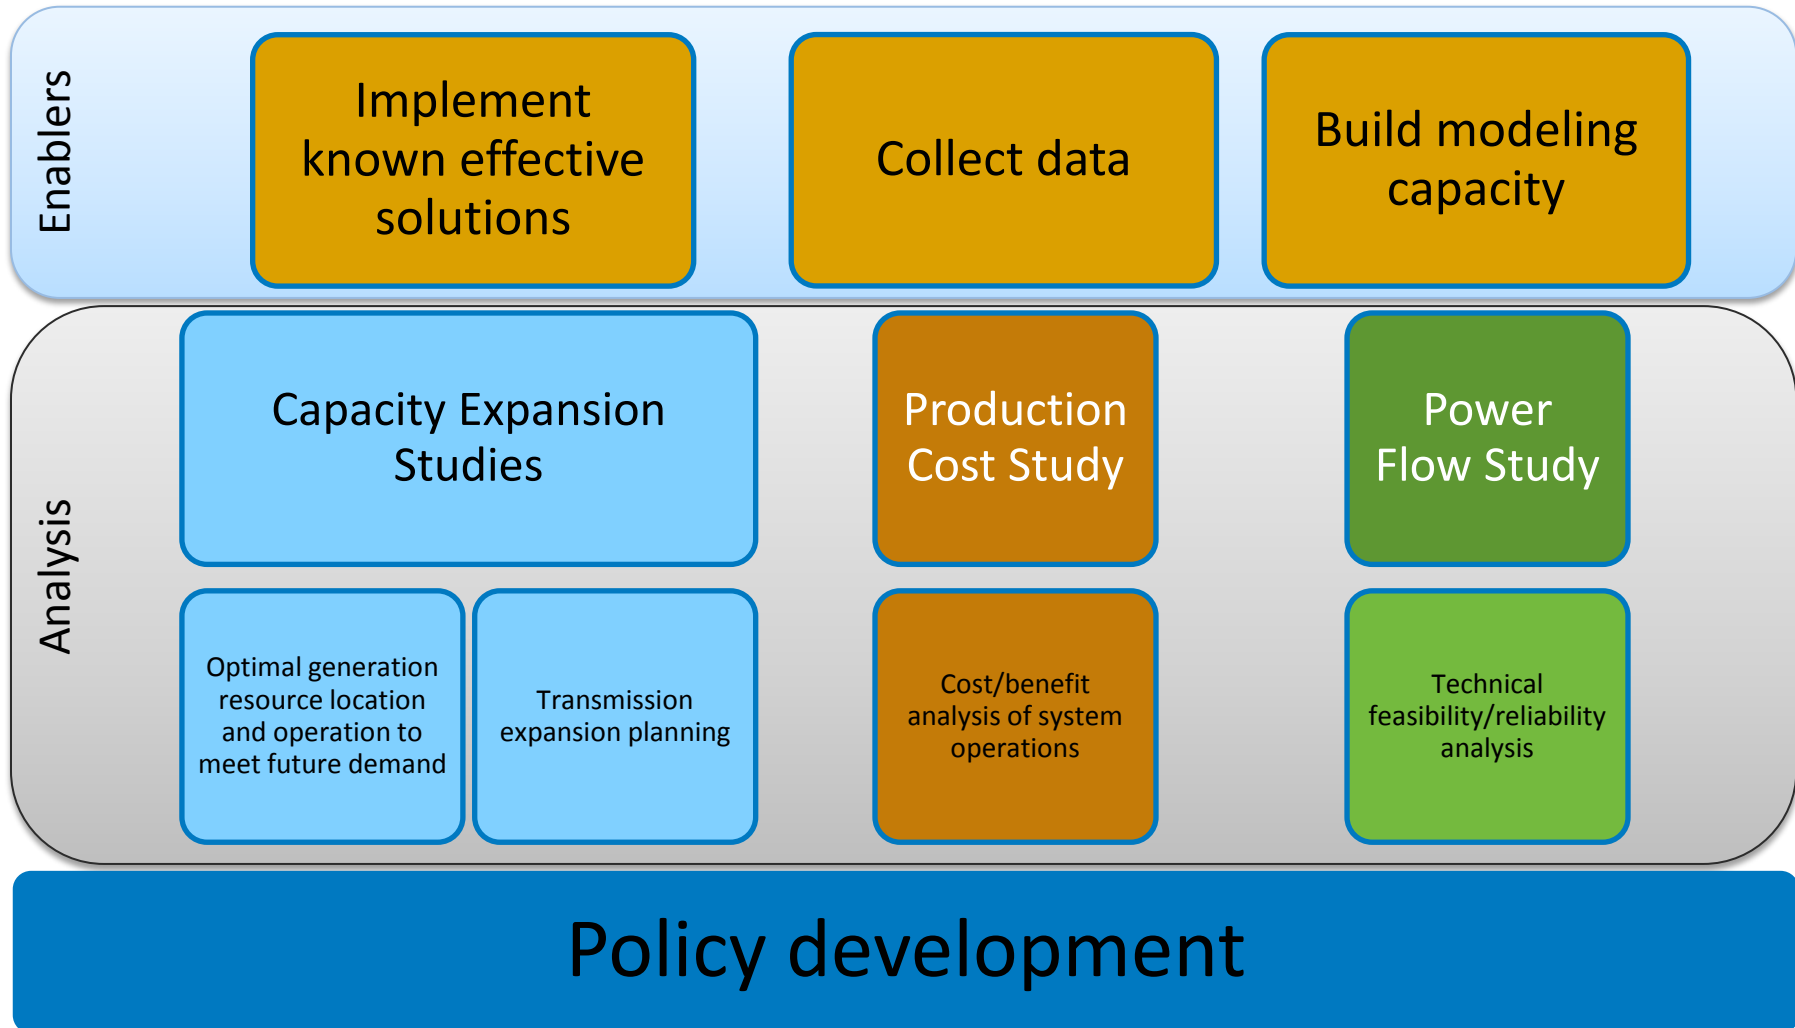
Enablers

Implement known effective solutions

Collect data

Build modeling capacity

Analysis

Capacity Expansion Studies

Production Cost Study

Power Flow Study

Optimal generation resource location and operation to meet future demand

Transmission expansion planning

Cost/benefit analysis of system operations

Technical feasibility/reliability analysis

Policy development